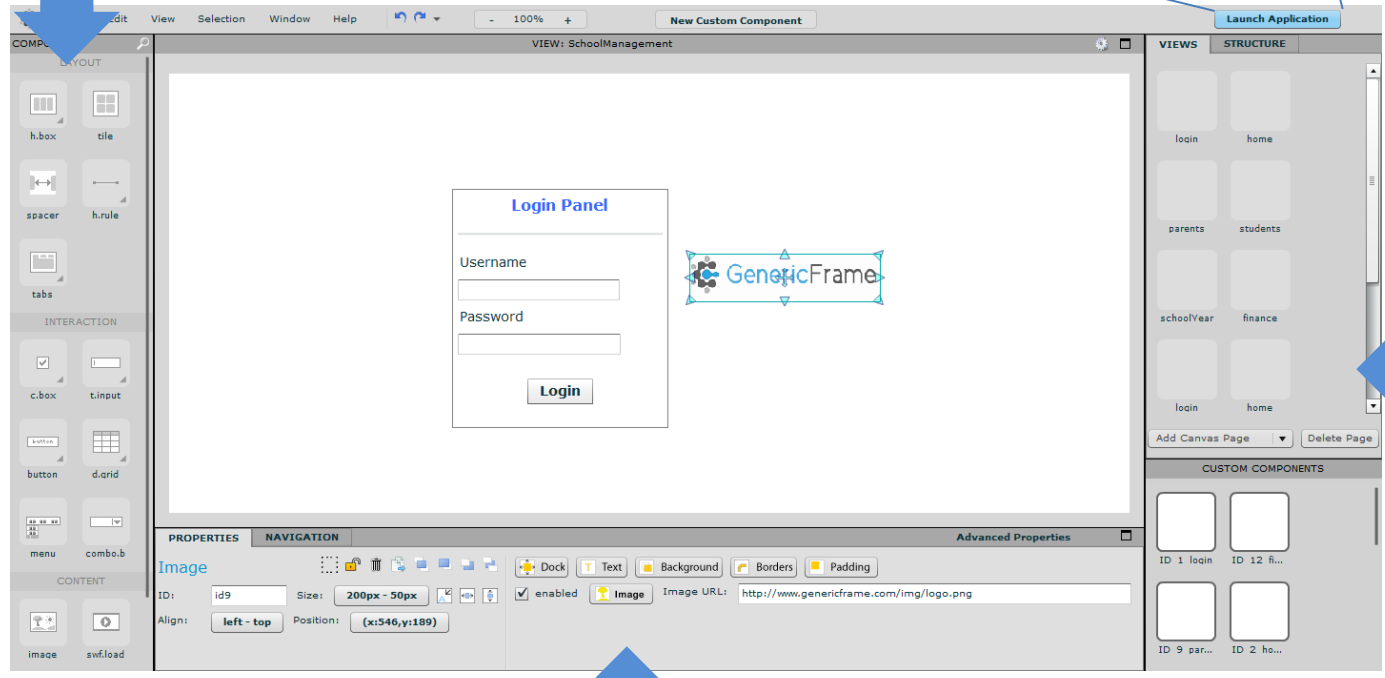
Edit View Selection Window Help - 100% + New Custom Component Launch Application

COMPO

LAYOUT

h.box tile

spacer h.rule

tabs

INTERACTION

c.box t.input

button d.grid

menu combo.b

CONTENT

image swf.load

VIEW: SchoolManagement

Login Panel

Username

Password

Login

GenericFrame

VIEWS STRUCTURE

login home

parents students

schoolYear finance

login home

Add Canvas Page Delete Page

CUSTOM COMPONENTS

ID 1 login ID 12 fi...

ID 9 par... ID 2 ho...

PROPERTIES NAVIGATION Advanced Properties

Image

ID: id9 Size: 200px - 50px

Align: left - top Position: (x:546,y:189)

Dock Text Background Borders Padding

enabled Image Image URL: http://www.genericframe.com/img/logo.png